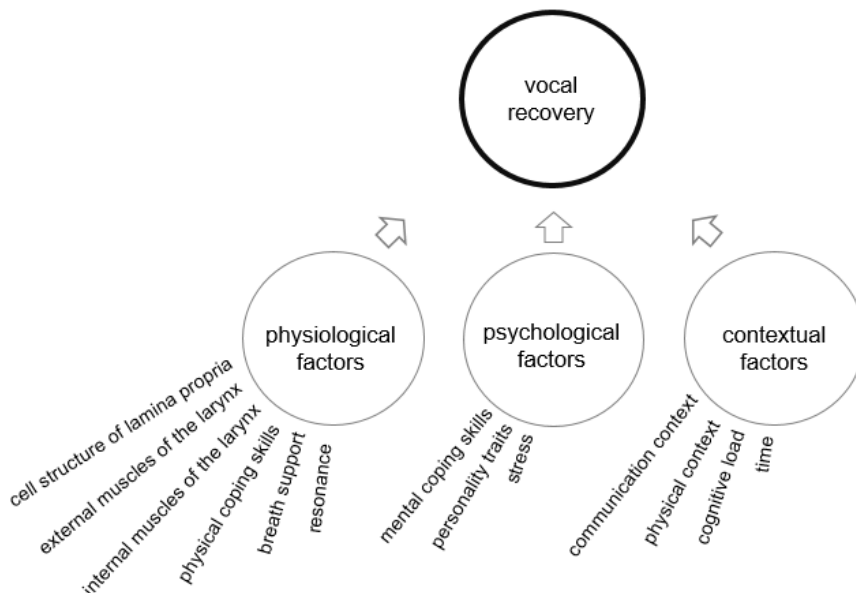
vocal recovery

physiological factors

psychological factors

contextual factors

cell structure of lamina propria
external muscles of the larynx
internal muscles of the larynx
physical coping skills
breath support
resonance

mental coping skills
personality traits
stress

communication context
physical context
cognitive load
time